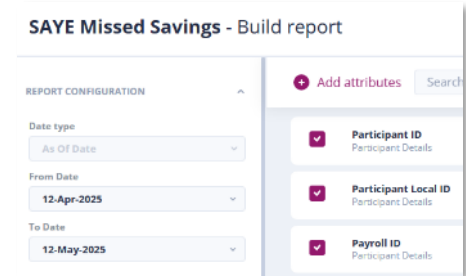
SAYE Missed Savings - Build report

REPORT CONFIGURATION

Date type
As Of Date

From Date
12-Apr-2025

To Date
12-May-2025

Add attributes
Search

Participant ID
Participant Details

Participant Local ID
Participant Details

Payroll ID
Participant Details